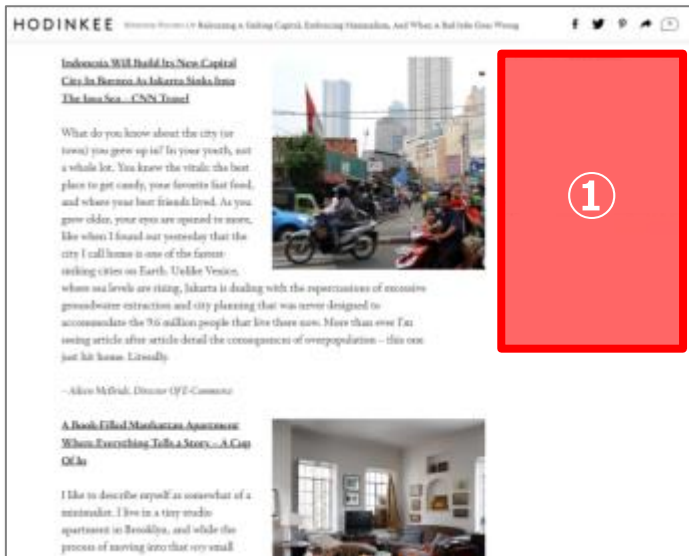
HODINKEE Weekend Rounds Up Relocating a Sinking Capital, Embracing Minimalism, And When A Bad Idea Goes Wrong

Indonesia Will Build Its New Capital City In Borneo As Jakarta Sinks Into The Java Sea – CNN Travel

What do you know about the city (or town) you grew up in? In your youth, not a whole lot. You knew the vitals: the best place to get candy, your favorite fast food, and where your best friends lived. As you grew older, your eyes are opened to more, like when I found out yesterday that the city I call home is one of the fastest sinking cities on Earth. Unlike Venice, where sea levels are rising, Jakarta is dealing with the repercussions of excessive groundwater extraction and city planning that was never designed to accommodate the 9.6 million people that live there now. More than ever I'm seeing article after article detail the consequences of overpopulation – this one just hit home. Literally.

– Alice McBride, Director Of E-Commerce

①

A Book-Filled Manhattan Apartment Where Everything Tells a Story – A Cup Of Jo

I like to describe myself as somewhat of a minimalist. I live in a tiny studio apartment in Brooklyn, and while the process of moving into that very small